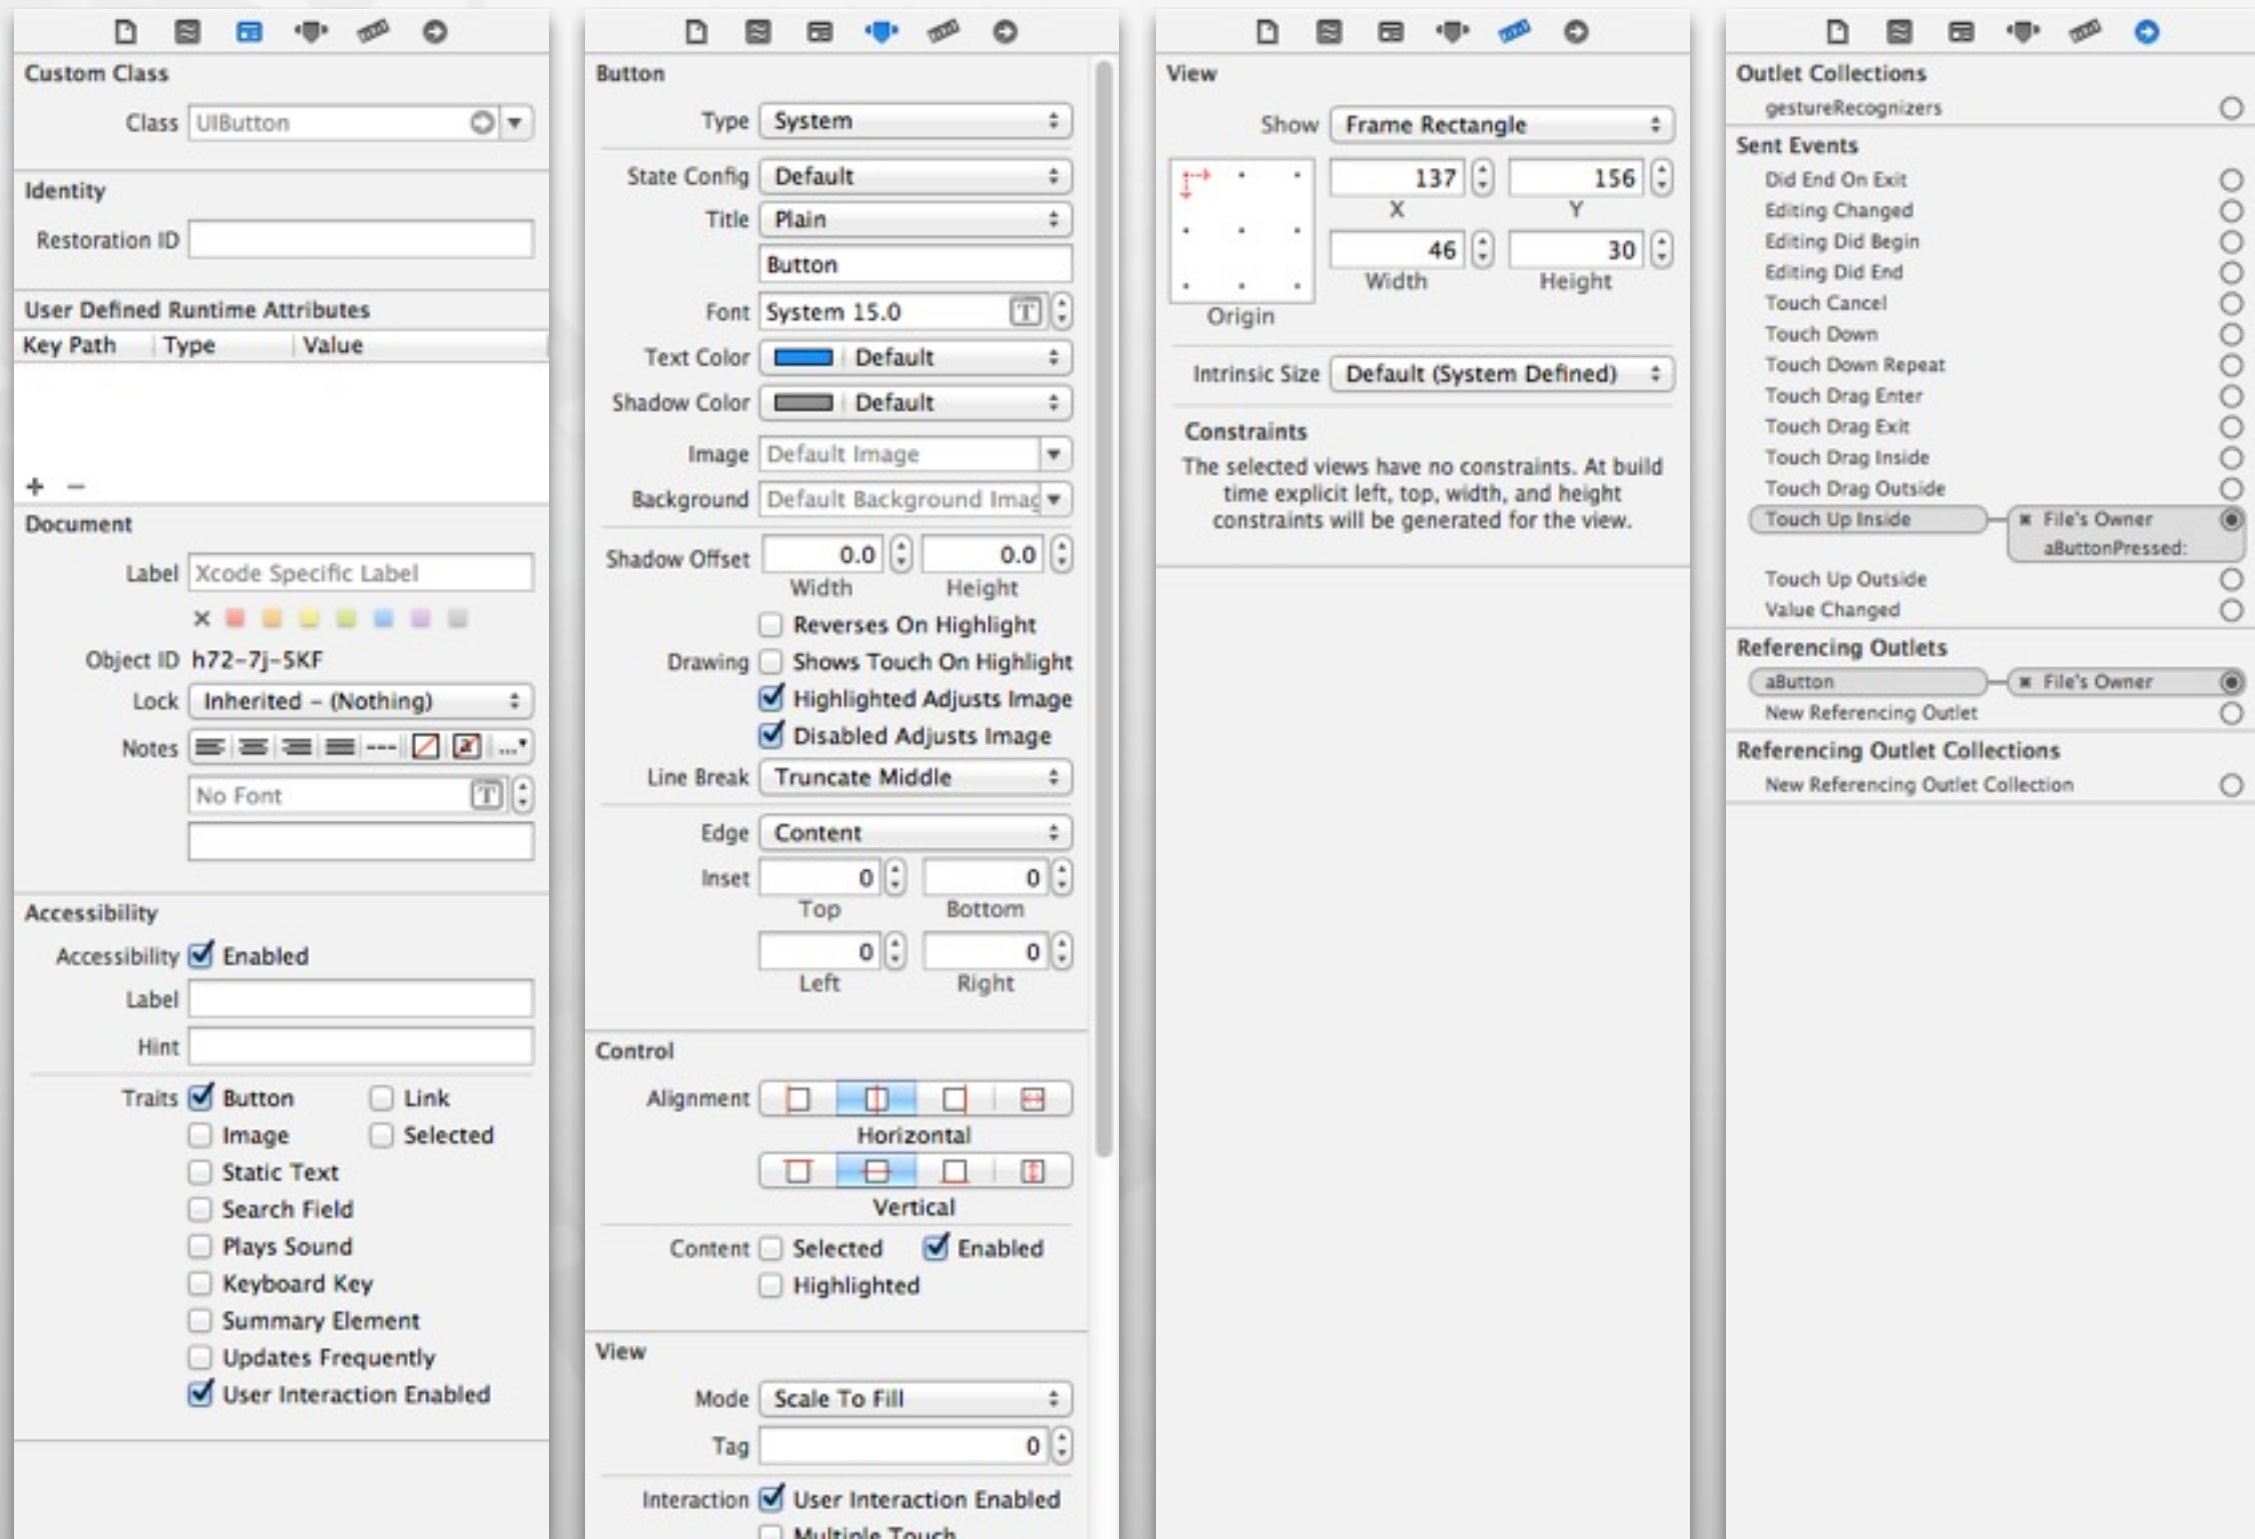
Custom Class

Class UIButton

Identity

Restoration ID

User Defined Runtime Attributes

| Key Path | Type | Value |
|---|---|---|

+ −

Document

Label Xcode Specific Label

×

Object ID h72-7j-5KF

Lock Inherited - (Nothing)

Notes

No Font

Accessibility

Accessibility Enabled

Label

Hint

Traits Button Link
Image Selected
Static Text
Search Field
Plays Sound
Keyboard Key
Summary Element
Updates Frequently
User Interaction Enabled

Button

Type System

State Config Default

Title Plain

Button

Font System 15.0

Text Color Default

Shadow Color Default

Image Default Image

Background Default Background Imag

Shadow Offset 0.0 0.0
Width Height

Reverses On Highlight
Drawing Shows Touch On Highlight
Highlighted Adjusts Image
Disabled Adjusts Image

Line Break Truncate Middle

Edge Content

Inset 0 0
Top Bottom
0 0
Left Right

Control

Alignment
Horizontal
Vertical

Content Selected Enabled
Highlighted

View

Mode Scale To Fill

Tag 0

Interaction User Interaction Enabled
Multiple Touch

View

Show Frame Rectangle

137 156
X Y
46 30
Width Height
Origin

Intrinsic Size Default (System Defined)

Constraints

The selected views have no constraints. At build time explicit left, top, width, and height constraints will be generated for the view.

Outlet Collections
gestureRecognizers

Sent Events
Did End On Exit
Editing Changed
Editing Did Begin
Editing Did End
Touch Cancel
Touch Down
Touch Down Repeat
Touch Drag Enter
Touch Drag Exit
Touch Drag Inside
Touch Drag Outside
Touch Up Inside File's Owner aButtonPressed:
Touch Up Outside
Value Changed

Referencing Outlets
aButton File's Owner
New Referencing Outlet

Referencing Outlet Collections
New Referencing Outlet Collection